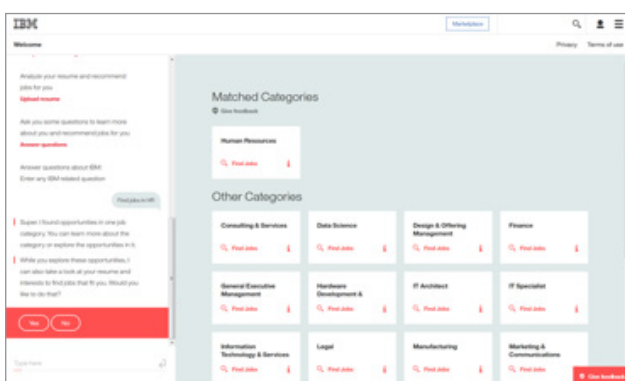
IBM

Marketplace

Welcome

Privacy Terms of use

Analyze your resume and recommend jobs for you

Upload resume

Ask you some questions to learn more about you and recommend jobs for you

Answer questions

Answer questions about IBM: Enter any IBM related question

Find jobs in HR

Super I found opportunities in one job category. You can learn more about the category or explore the opportunities in it.

While you explore these opportunities, I can also take a look at your resume and interests to find jobs that fit you. Would you like to do that?

Yes No

Type here

Matched Categories

Give feedback

Human Resources

Find Jobs

Other Categories

Consulting & Services

Find Jobs

Data Science

Find Jobs

Design & Offering Management

Find Jobs

Finance

Find Jobs

General Executive Management

Find Jobs

Hardware Development &

Find Jobs

IT Architect

Find Jobs

IT Specialist

Find Jobs

Information Technology & Services

Find Jobs

Legal

Find Jobs

Manufacturing

Find Jobs

Marketing & Communications

Find Jobs

Give feedback